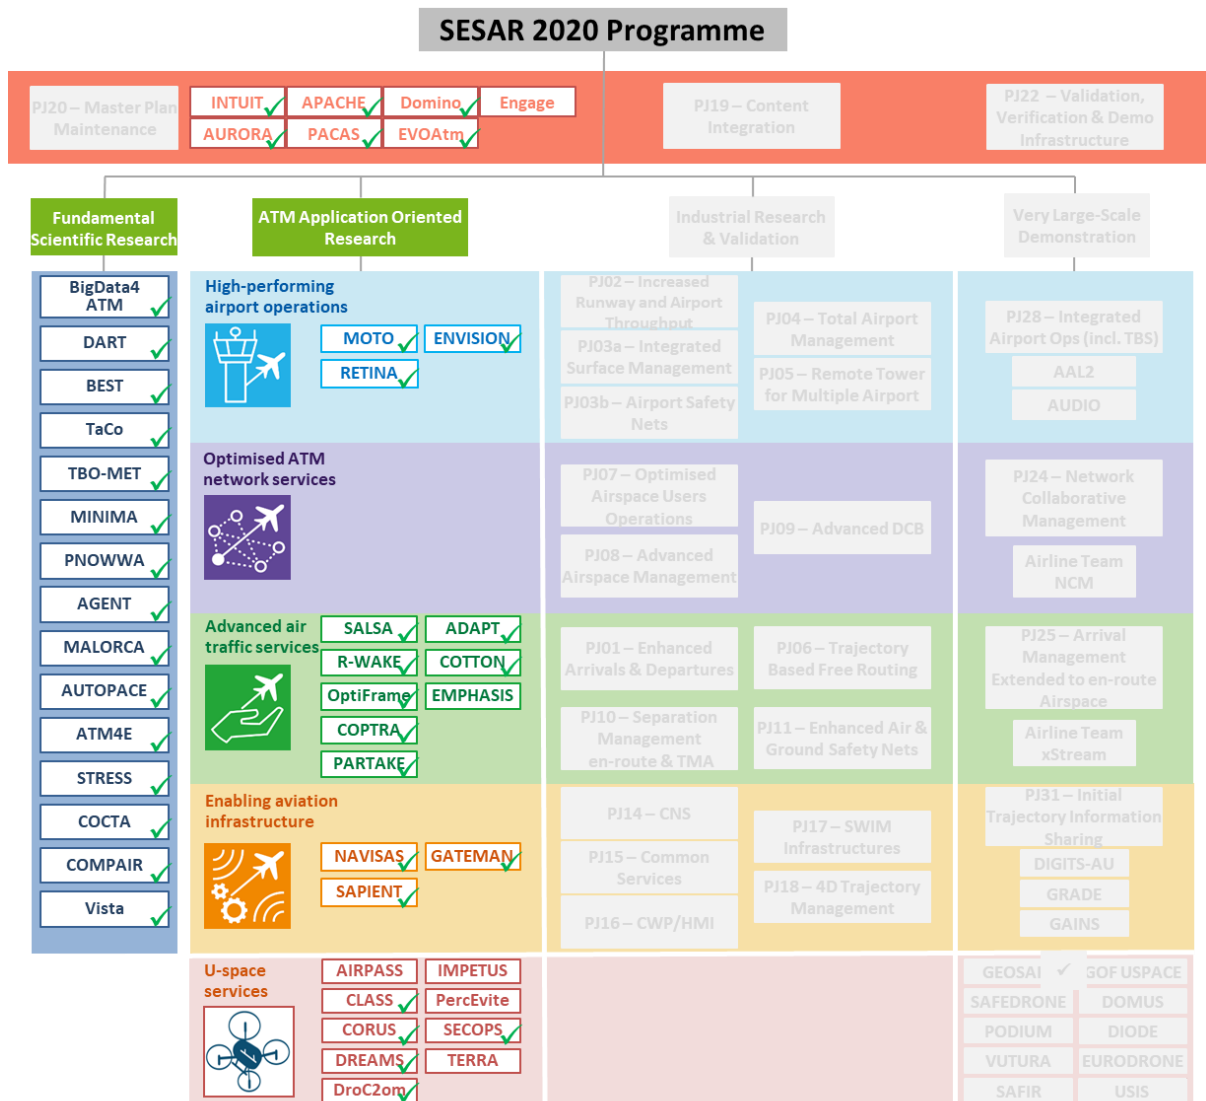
SESAR 2020 Programme

PJ20 – Master Plan Maintenance

INTUIT APACHE Domino Engage
AURORA PACAS EVOAtm

PJ19 – Content Integration

PJ22 – Validation, Verification & Demo Infrastructure

Fundamental Scientific Research

ATM Application Oriented Research

Industrial Research & Validation

Very Large-Scale Demonstration

BigData4 ATM
DART
BEST
TaCo
TBO-MET
MINIMA
PNOWWA
AGENT
MALORCA
AUTOPACE
ATM4E
STRESS
COCTA
COMPAIR
Vista

High-performing airport operations
MOTO ENVISION
RETINA

PJ02 – Increased Runway and Airport Throughput
PJ03a – Integrated Surface Management
PJ03b – Airport Safety Nets
PJ04 – Total Airport Management
PJ05 – Remote Tower for Multiple Airport
PJ28 – Integrated Airport Ops (incl. TBS)
AAL2
AUDIO

Optimised ATM network services
PJ07 – Optimised Airspace Users Operations
PJ08 – Advanced Airspace Management
PJ09 – Advanced DCB
PJ24 – Network Collaborative Management
Airline Team NCM

Advanced air traffic services
SALSA ADAPT
R-WAKE COTTON
OptiFrame EMPHASIS
COPTRA
PARTAKE
PJ01 – Enhanced Arrivals & Departures
PJ06 – Trajectory Based Free Routing
PJ10 – Separation Management en-route & TMA
PJ11 – Enhanced Air & Ground Safety Nets
PJ25 – Arrival Management Extended to en-route Airspace
Airline Team xStream

Enabling aviation infrastructure
NAVISAS GATEMAN
SAPIENT
PJ14 – CNS
PJ15 – Common Services
PJ16 – CWP/HMI
PJ17 – SWIM Infrastructures
PJ18 – 4D Trajectory Management
PJ31 – Initial Trajectory Information Sharing
DIGITS-AU
GRADE
GAINS

U-space services
AIRPASS IMPETUS
CLASS PercEvite
CORUS SECOPS
DREAMS TERRA
DroC2om
GEOSAFE GOF USPACE
SAFEDRONE DOMUS
PODIUM DIODE
VUTURA EURODRONE
SAFIR USIS